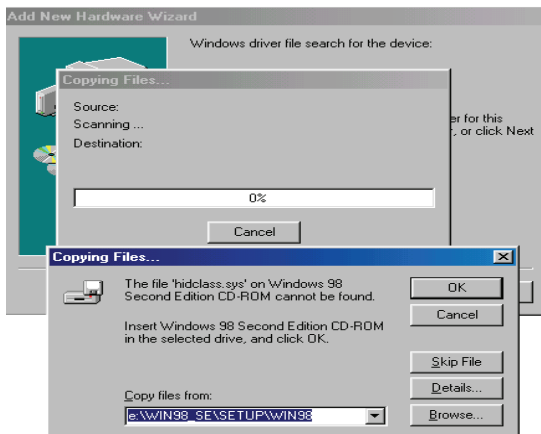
Add New Hardware Wizard

Windows driver file search for the device:

er for this
, or click Next

Copying Files...

Source:
Scanning ...
Destination:

0%

Cancel

Copying Files...

The file 'hidclass.sys' on Windows 98 Second Edition CD-ROM cannot be found.

Insert Windows 98 Second Edition CD-ROM in the selected drive, and click OK.

OK

Cancel

Skip File

Details...

Copy files from:

e:\WIN98_SE\SETUP\WIN98

Browse...